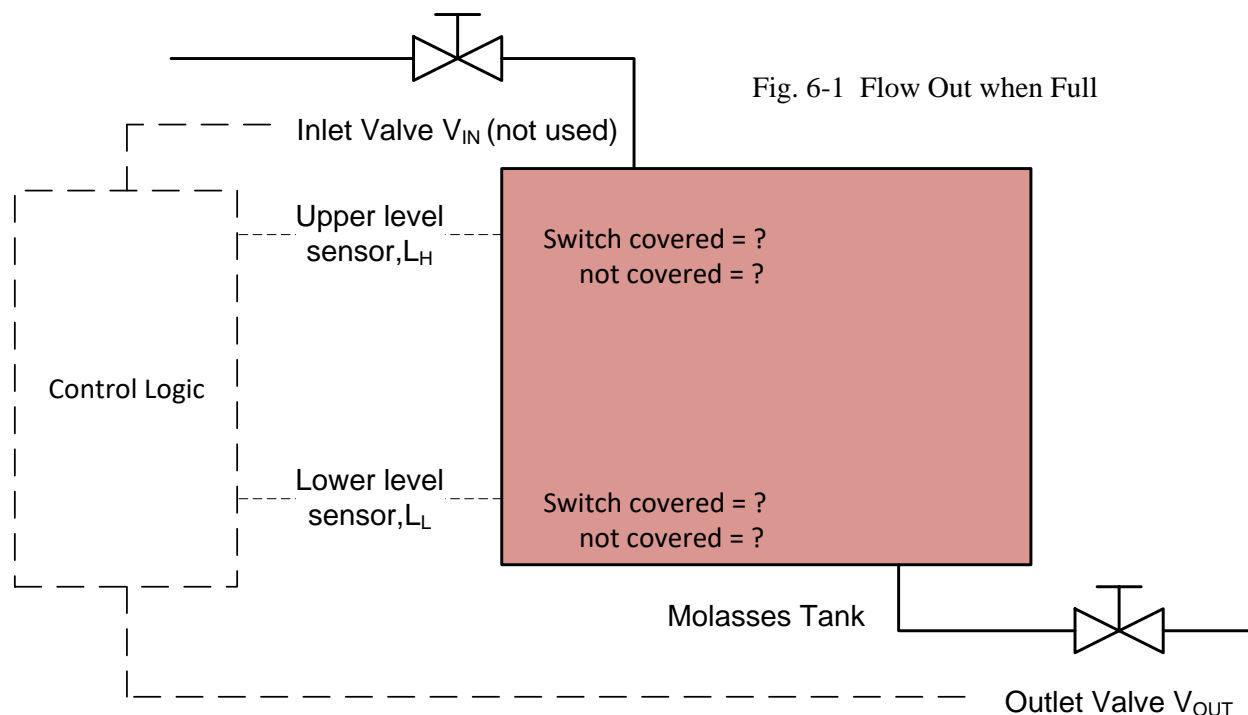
Fig. 6-1 Flow Out when Full

Inlet Valve $V_{IN}$ (not used)

Upper level sensor,$L_H$

Switch covered = ?
not covered = ?

Control Logic

Lower level sensor,$L_L$

Switch covered = ?
not covered = ?

Molasses Tank

Outlet Valve $V_{OUT}$